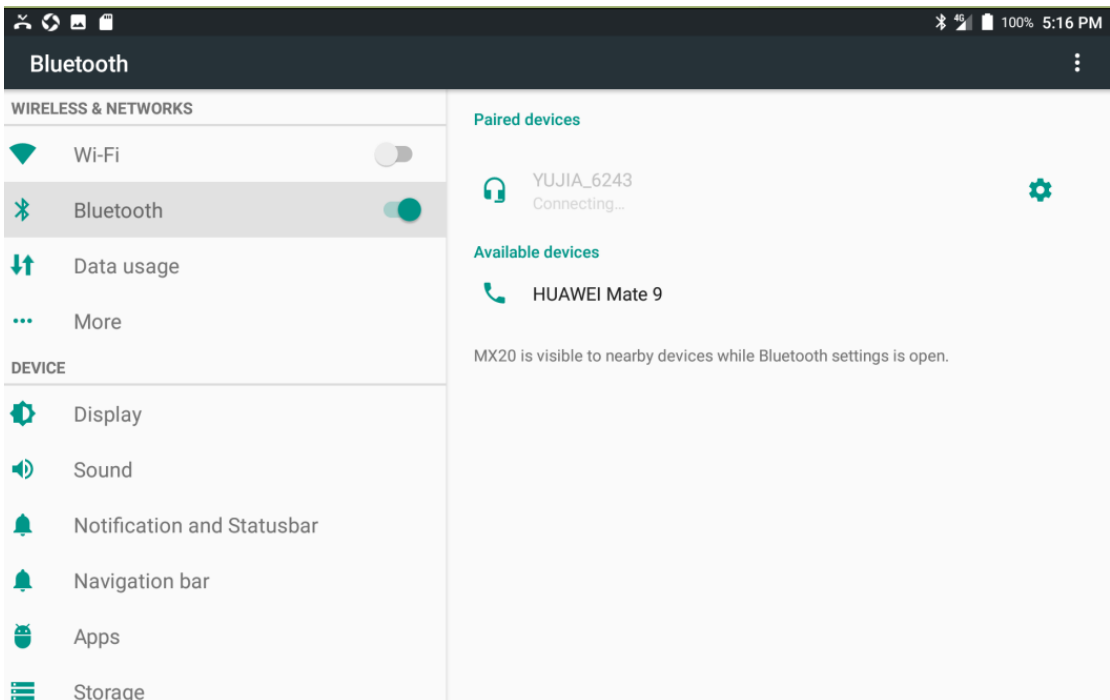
4G 100% 5:16 PM

Bluetooth

WIRELESS & NETWORKS

Wi-Fi

Bluetooth

Data usage

More

DEVICE

Display

Sound

Notification and Statusbar

Navigation bar

Apps

Storage

Paired devices

YUJIA_6243
Connecting...

Available devices

HUAWEI Mate 9

MX20 is visible to nearby devices while Bluetooth settings is open.